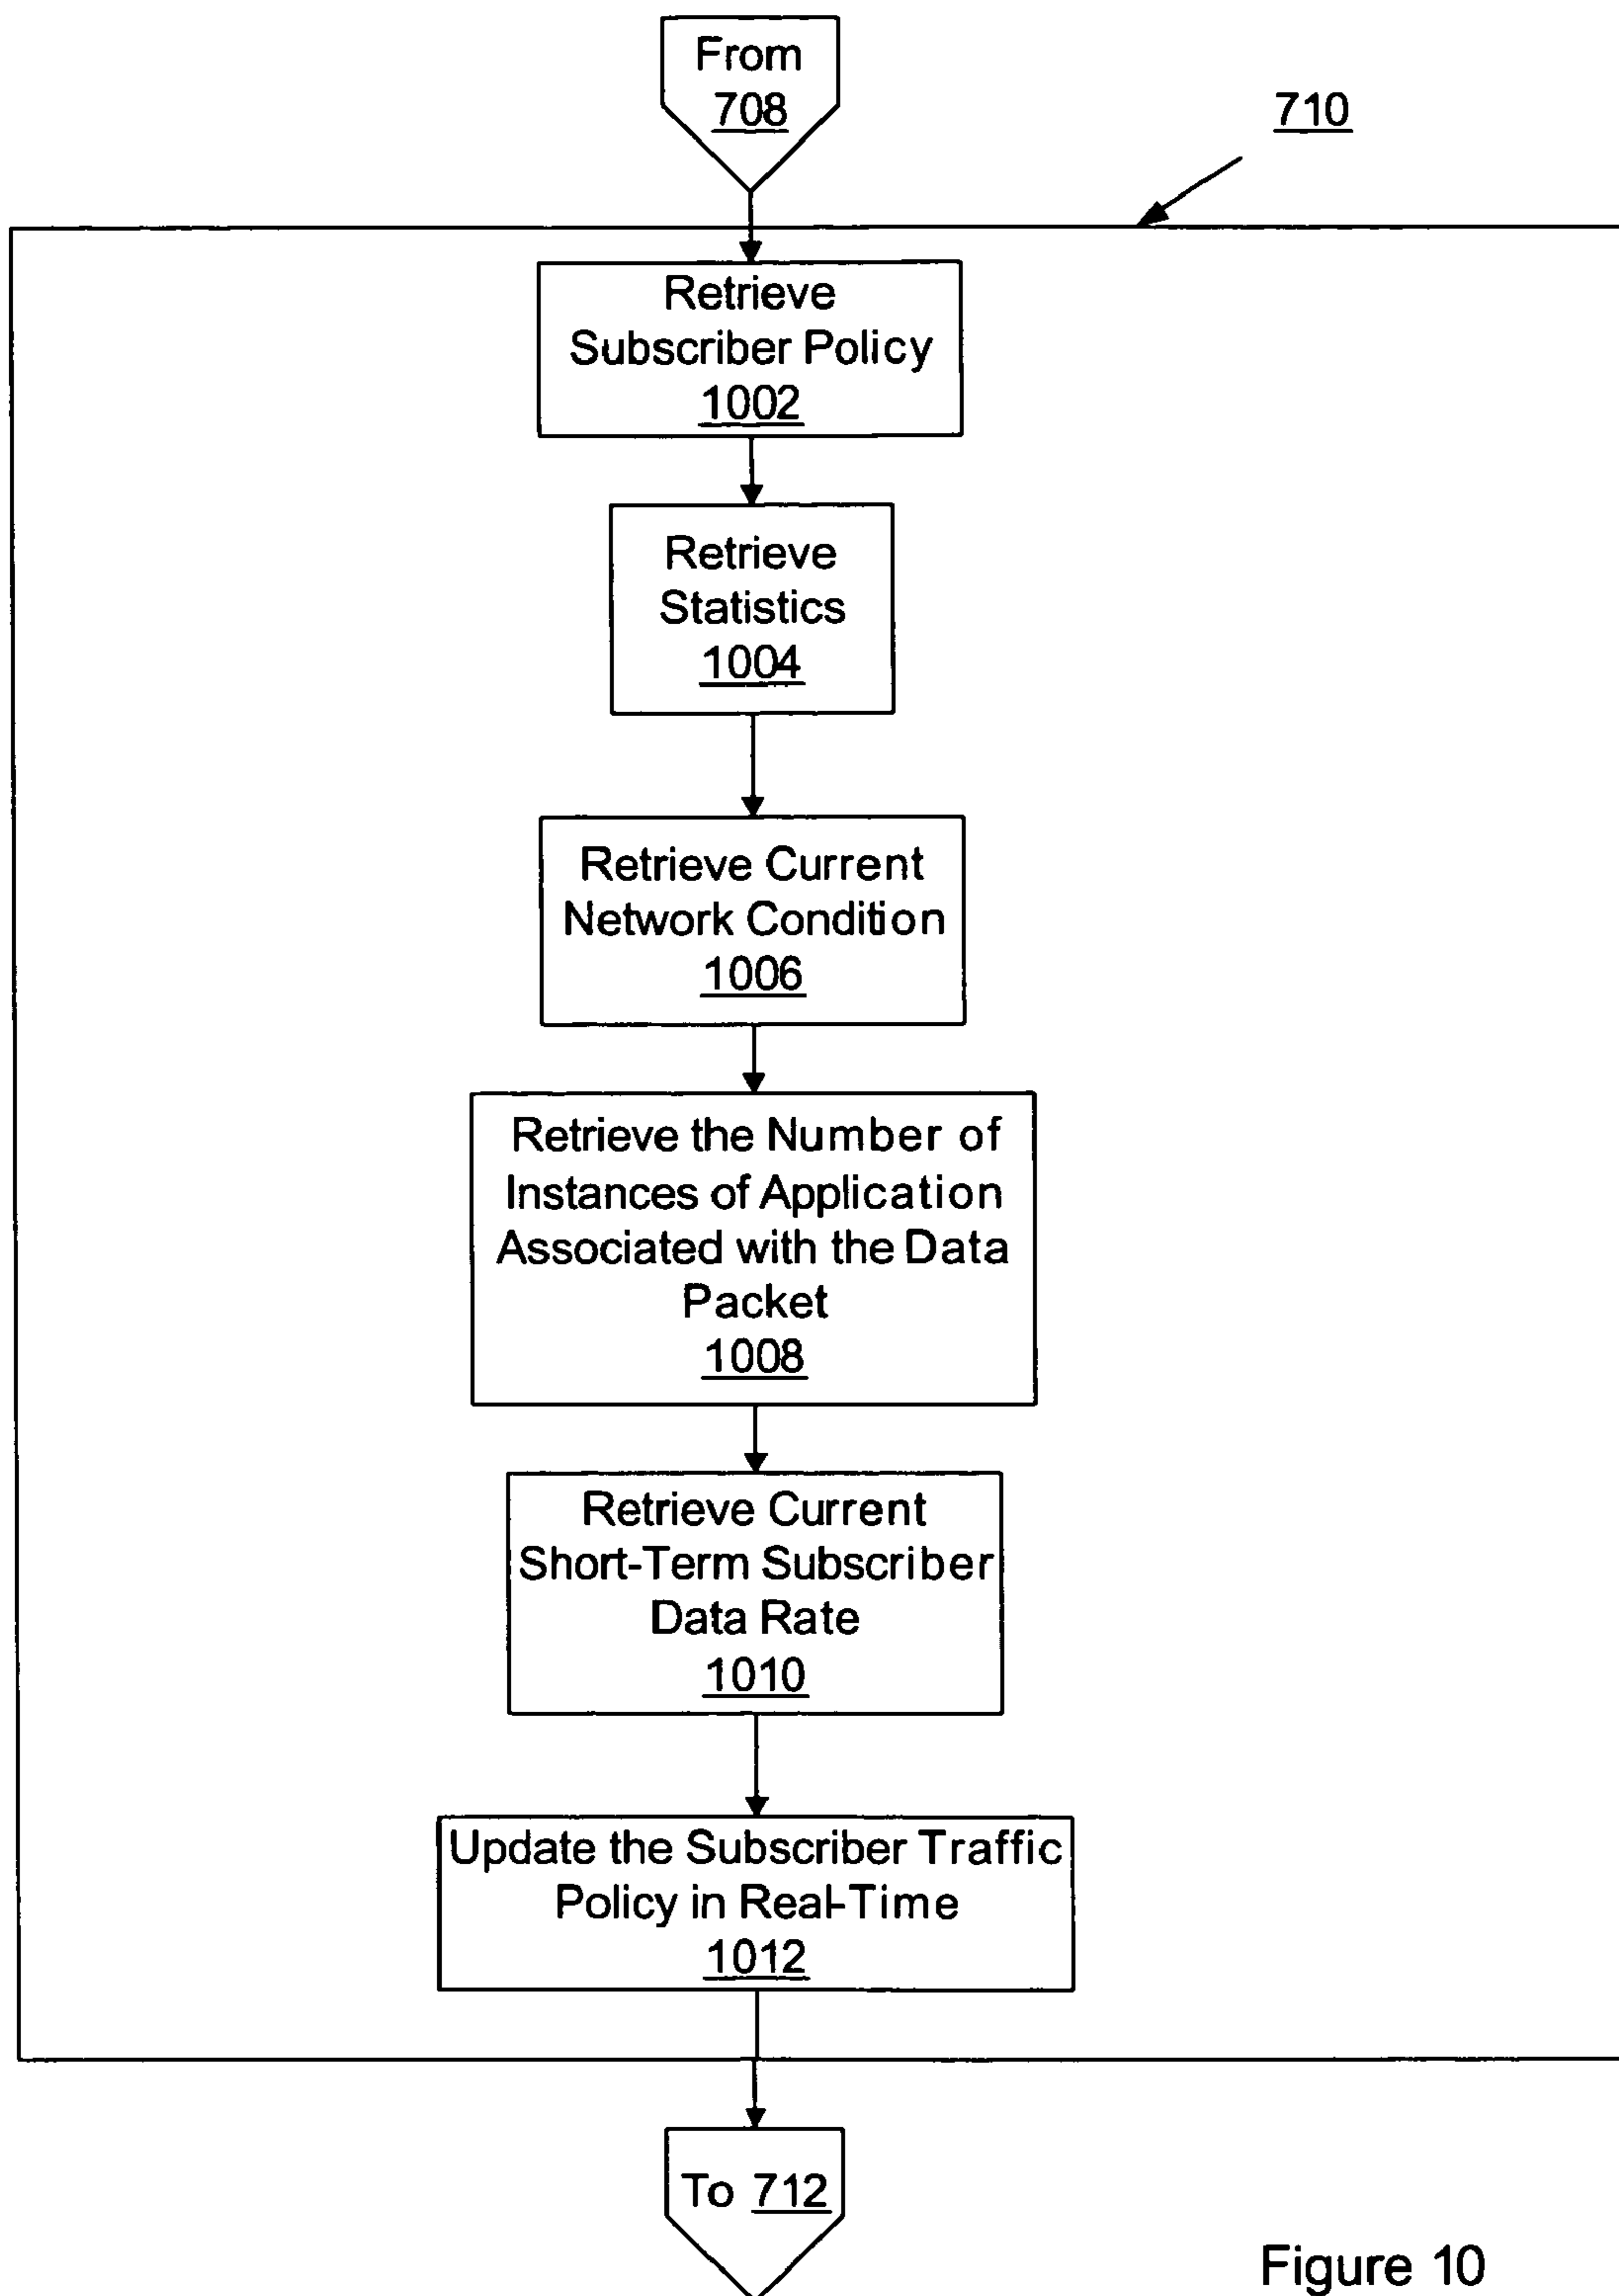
From
708

710

Retrieve
Subscriber Policy
1002

Retrieve
Statistics
1004

Retrieve Current
Network Condition
1006

Retrieve the Number of
Instances of Application
Associated with the Data
Packet
1008

Retrieve Current
Short-Term Subscriber
Data Rate
1010

Update the Subscriber Traffic
Policy in Real-Time
1012

To 712

Figure 10